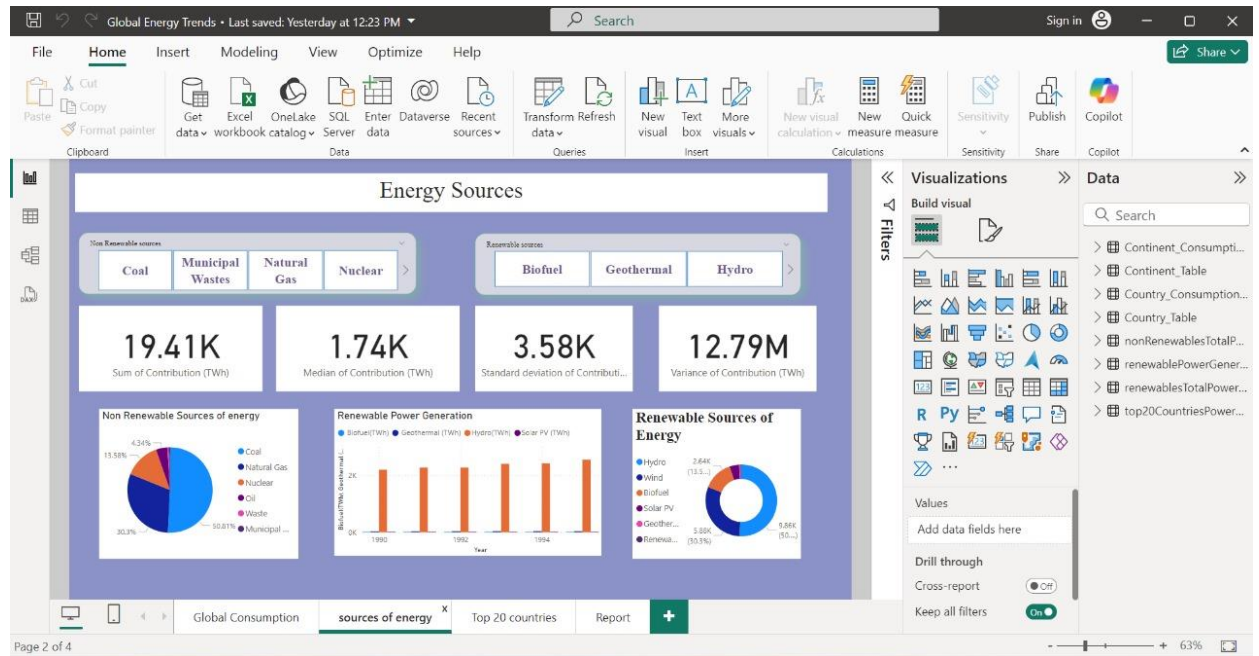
Global Energy Trends • Last saved: Yesterday at 12:23 PM

Search

Sign in

Share

File Home Insert Modeling View Optimize Help

Paste Cut Copy Format painter
Clipboard

Get data Excel workbook OneLake catalog SQL Server Enter data Dataverse Recent sources
Data

Transform data Refresh
Queries

New visual Text box More visuals
Insert

New visual calculation New measure Quick measure
Calculations

Sensitivity
Sensitivity

Publish
Share

Copilot
Copilot

Energy Sources

Non Renewable sources
Coal | Municipal Wastes | Natural Gas | Nuclear

Renewable sources
Biofuel | Geothermal | Hydro

19.41K
Sum of Contribution (TWh)

1.74K
Median of Contribution (TWh)

3.58K
Standard deviation of Contributi...

12.79M
Variance of Contribution (TWh)

Non Renewable Sources of energy
4.34%
15.58%
30.3%
50.81%
Coal
Natural Gas
Nuclear
Oil
Waste
Municipal ...

Renewable Power Generation
Biofuel(TWh) Geothermal (TWh) Hydro(TWh) Solar PV (TWh)
2K
0K
1990 1992 1994
Year
Biofuel(TWh), Geothermal ...

Renewable Sources of Energy
Hydro
Wind
Biofuel
Solar PV
Geother...
Renewa...
2.64K (13.5...)
5.88K (30.3%)
9.86K (50....)

Filters

Visualizations
Build visual

Values
Add data fields here

Drill through
Cross-report Off
Keep all filters On

Data
Search
Continent_Consumpti...
Continent_Table
Country_Consumption...
Country_Table
nonRenewablesTotalP...
renewablePowerGener...
renewablesTotalPower...
top20CountriesPower...

Global Consumption | sources of energy | Top 20 countries | Report

Page 2 of 4

63%